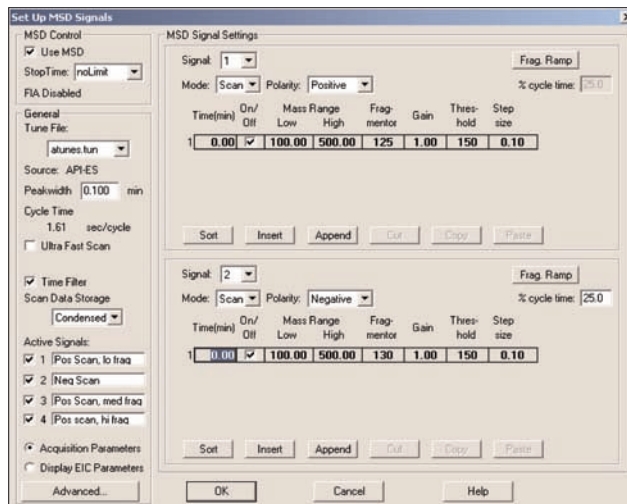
Set Up MSD Signals

MSD Control
Use MSD
StopTime: noLimit
FIA Disabled

General
Tune File:
atunes.tun
Source: API-ES
Peakwidth 0.100 min
Cycle Time
1.61 sec/cycle
Ultra Fast Scan

Time Filter
Scan Data Storage
Condensed

Active Signals:
1 Pos Scan, lo frag
2 Neg Scan
3 Pos Scan, med frag
4 Pos scan, hi frag

Acquisition Parameters
Display EIC Parameters

Advanced...

MSD Signal Settings
Signal: 1
Frag. Ramp
Mode: Scan Polarity: Positive
% cycle time: 25.0

| | Time(min) | On/ Off | Mass Range Low | High | Fragmentor | Gain | Threshold | Step size |
|---|---|---|---|---|---|---|---|---|
| 1 | 0.00 | ☑ | 100.00 | 500.00 | 125 | 1.00 | 150 | 0.10 |

Sort Insert Append Cut Copy Paste

Signal: 2
Frag. Ramp
Mode: Scan Polarity: Negative
% cycle time: 25.0

| | Time(min) | On/ Off | Mass Range Low | High | Fragmentor | Gain | Threshold | Step size |
|---|---|---|---|---|---|---|---|---|
| 1 | 0.00 | ☑ | 100.00 | 500.00 | 130 | 1.00 | 150 | 0.10 |

Sort Insert Append Cut Copy Paste

OK Cancel Help